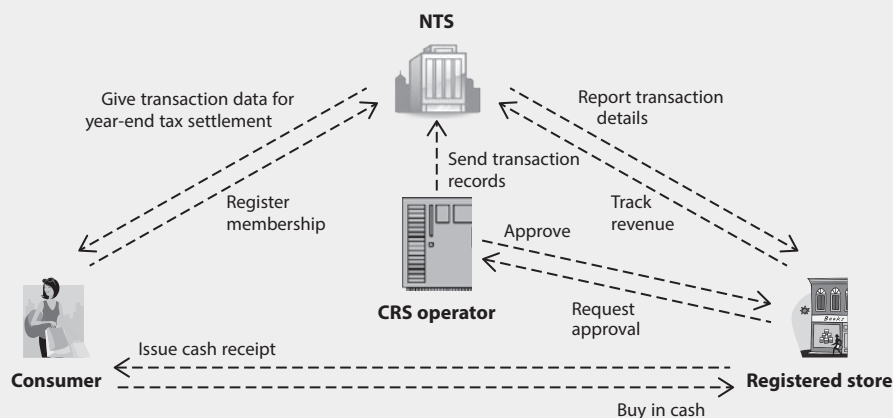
NTS

Give transaction data for year-end tax settlement

Register membership

Report transaction details

Track revenue

Send transaction records

Approve

Request approval

CRS operator

Issue cash receipt

Consumer

Registered store

Buy in cash

Books